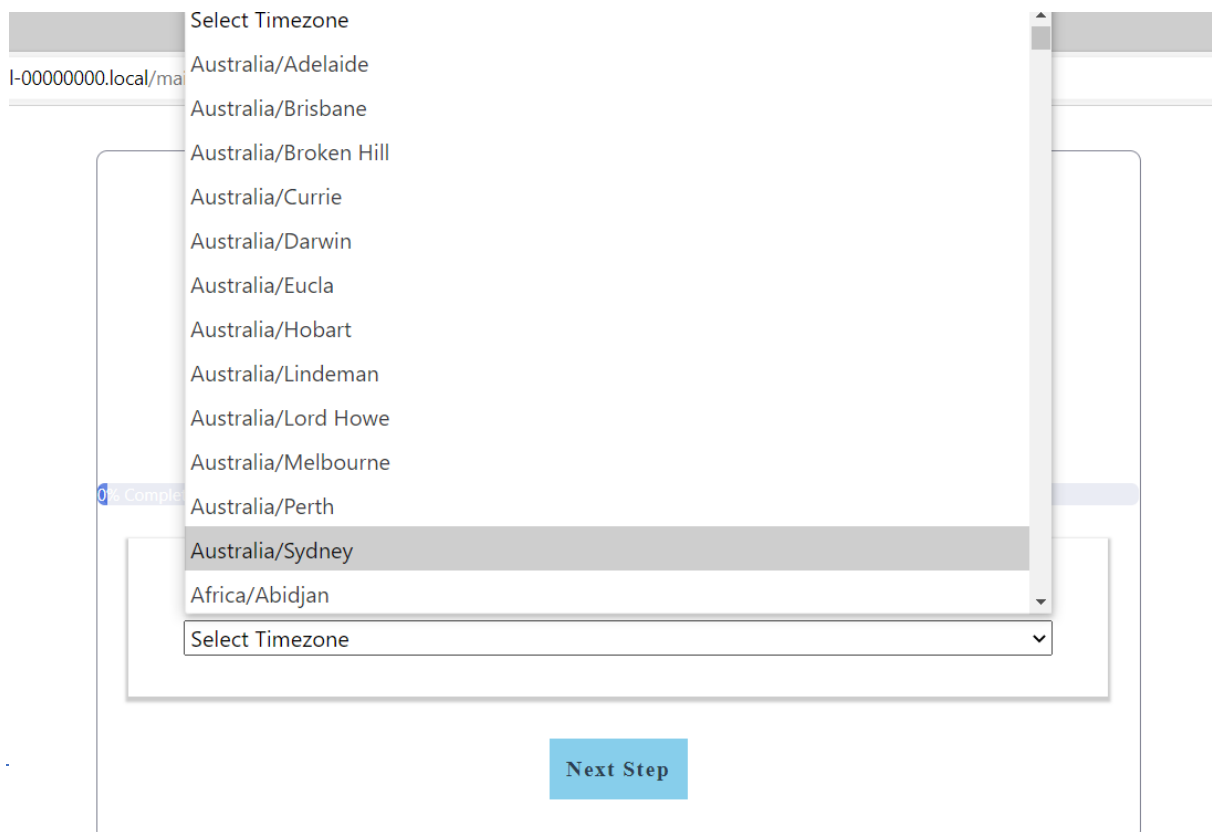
l-00000000.local/ma

Select Timezone
Australia/Adelaide
Australia/Brisbane
Australia/Broken Hill
Australia/Currie
Australia/Darwin
Australia/Eucla
Australia/Hobart
Australia/Lindeman
Australia/Lord Howe
Australia/Melbourne
Australia/Perth
Australia/Sydney
Africa/Abidjan

0% Comple

Select Timezone

Next Step